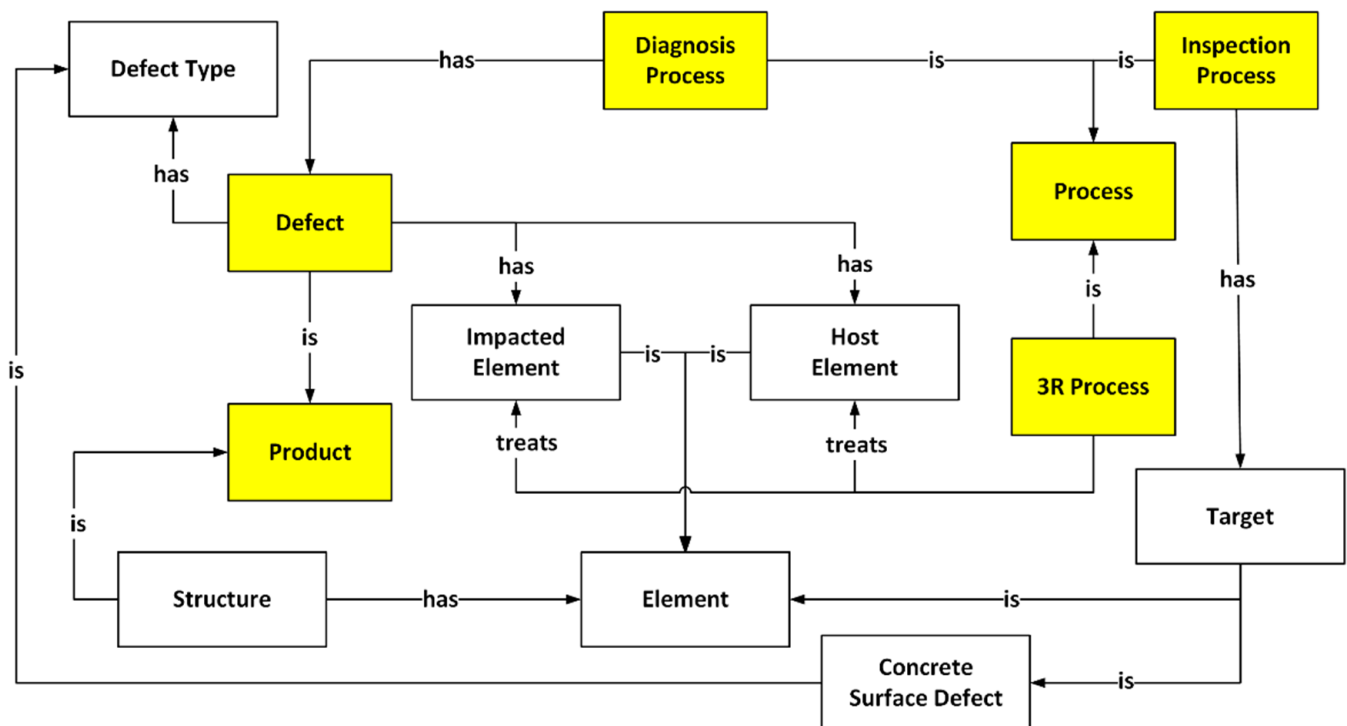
Defect Type

has

Diagnosis Process

is

is

Inspection Process

has

Defect

Process

has

has

is

has

is

Impacted Element

is

is

Host Element

3R Process

is

Product

treats

treats

is

Target

Structure

has

Element

is

Concrete Surface Defect

is